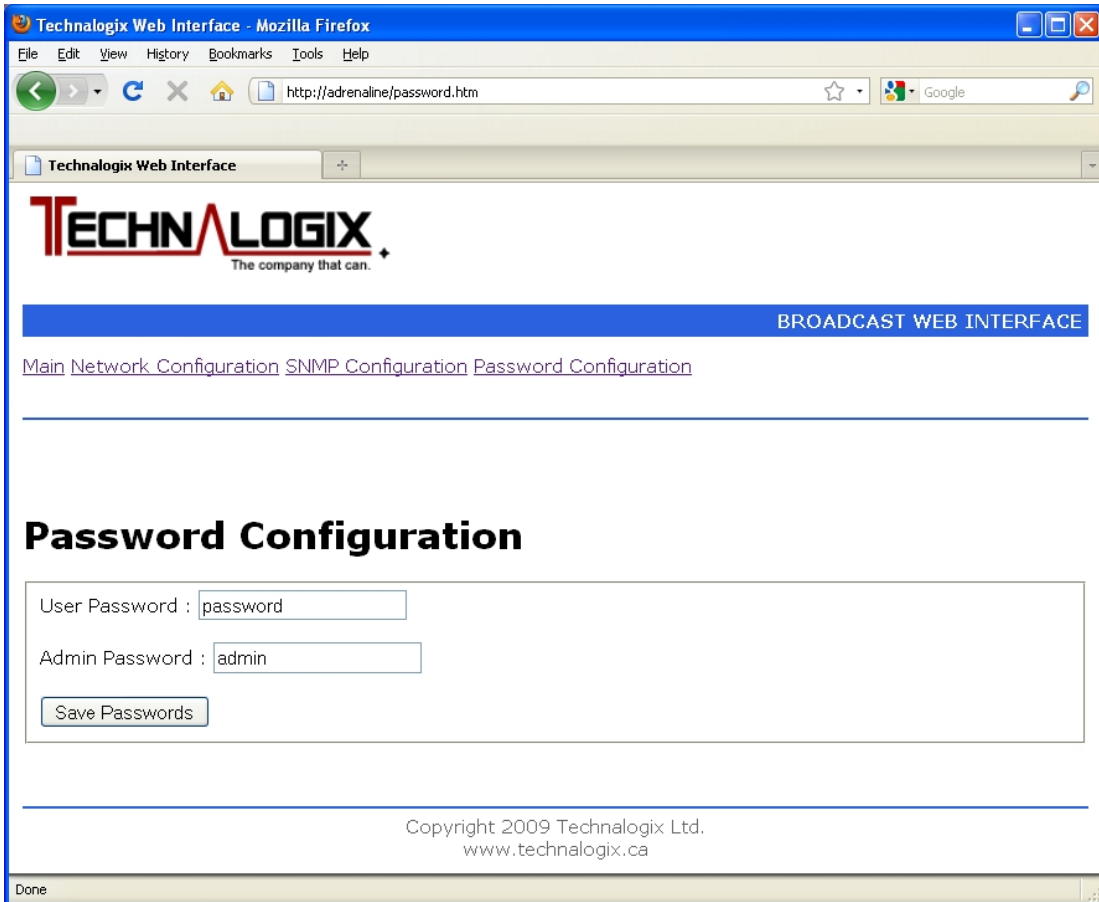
Technalogix Web Interface - Mozilla Firefox

File Edit View History Bookmarks Tools Help

http://adrenaline/password.htm

Google

Technalogix Web Interface

TECHNALOGIX

The company that can.

BROADCAST WEB INTERFACE

Main Network Configuration SNMP Configuration Password Configuration

Password Configuration

User Password : password

Admin Password : admin

Save Passwords

Copyright 2009 Technalogix Ltd.
www.technalogix.ca

Done